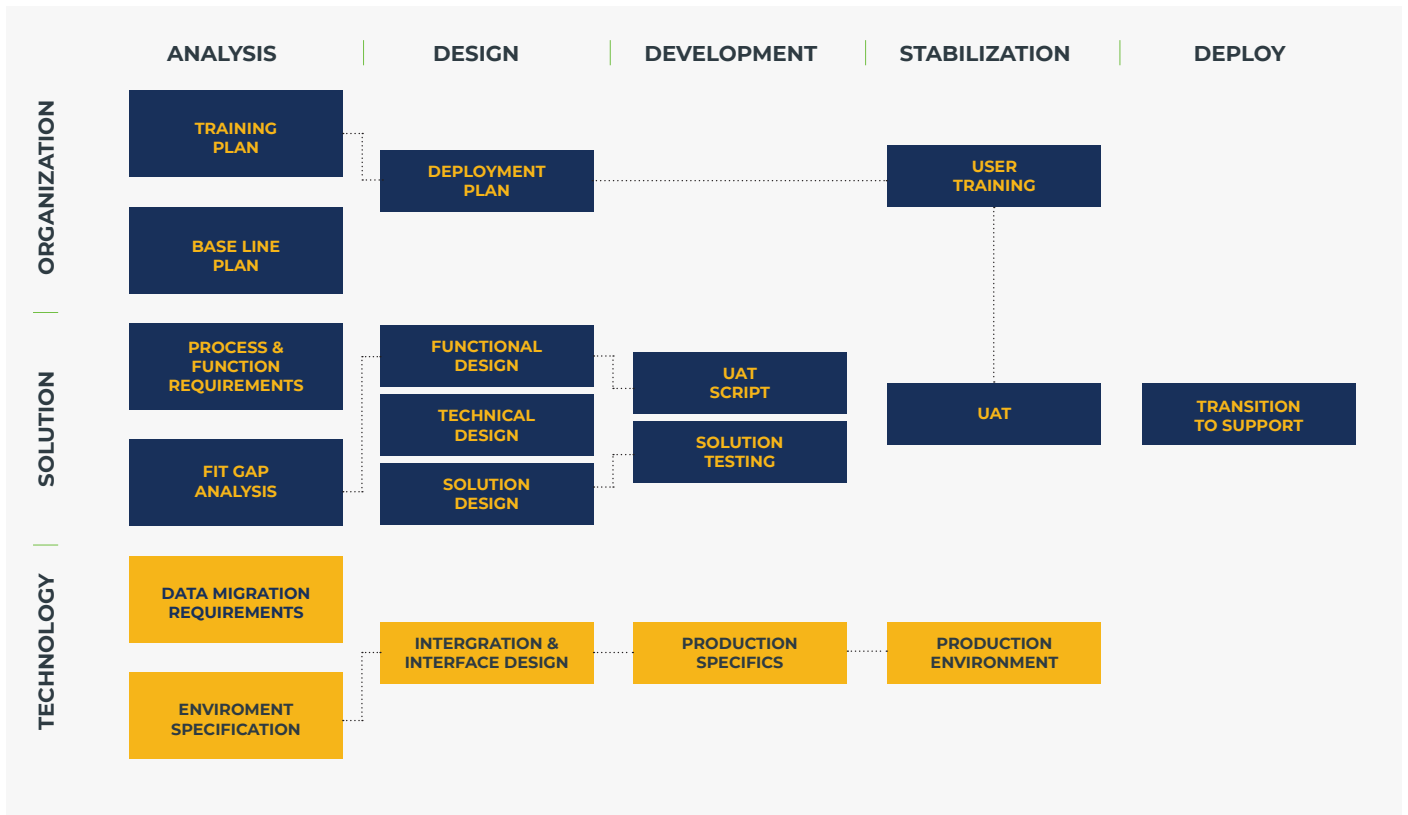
| | ANALYSIS | DESIGN | DEVELOPMENT | STABILIZATION | DEPLOY |
|---|---|---|---|---|---|
| ORGANIZATION | TRAINING PLAN | DEPLOYMENT PLAN | | USER TRAINING | |
| | BASE LINE PLAN | | | | |
| SOLUTION | PROCESS & FUNCTION REQUIREMENTS | FUNCTIONAL DESIGN | UAT SCRIPT | UAT | TRANSITION TO SUPPORT |
| | | TECHNICAL DESIGN | SOLUTION TESTING | | |
| | FIT GAP ANALYSIS | SOLUTION DESIGN | | | |
| TECHNOLOGY | DATA MIGRATION REQUIREMENTS | | | | |
| | | INTERGRATION & INTERFACE DESIGN | PRODUCTION SPECIFICS | PRODUCTION ENVIRONMENT | |
| | ENVIROMENT SPECIFICATION | | | | |